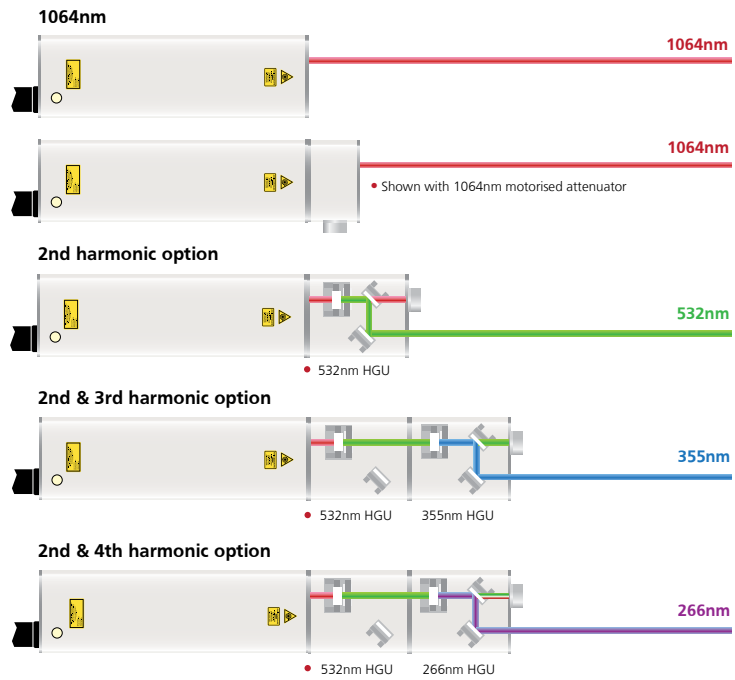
1064nm

1064nm

1064nm

Shown with 1064nm motorised attenuator

2nd harmonic option

532nm

532nm HGU

2nd & 3rd harmonic option

355nm

532nm HGU 355nm HGU

2nd & 4th harmonic option

266nm

532nm HGU 266nm HGU